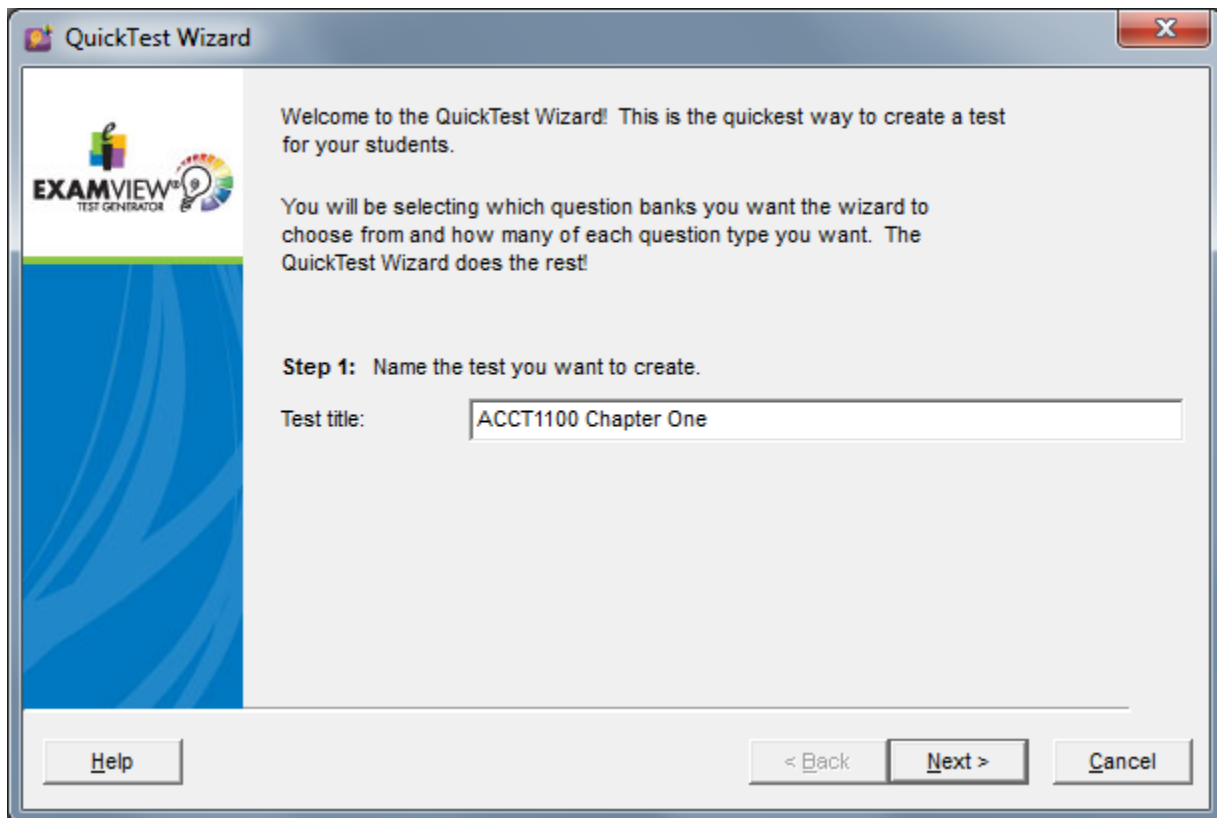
QuickTest Wizard

EXAMVIEW®
TEST GENERATOR

Welcome to the QuickTest Wizard! This is the quickest way to create a test for your students.

You will be selecting which question banks you want the wizard to choose from and how many of each question type you want. The QuickTest Wizard does the rest!

Step 1: Name the test you want to create.

Test title: ACCT1100 Chapter One

Help

< Back

Next >

Cancel